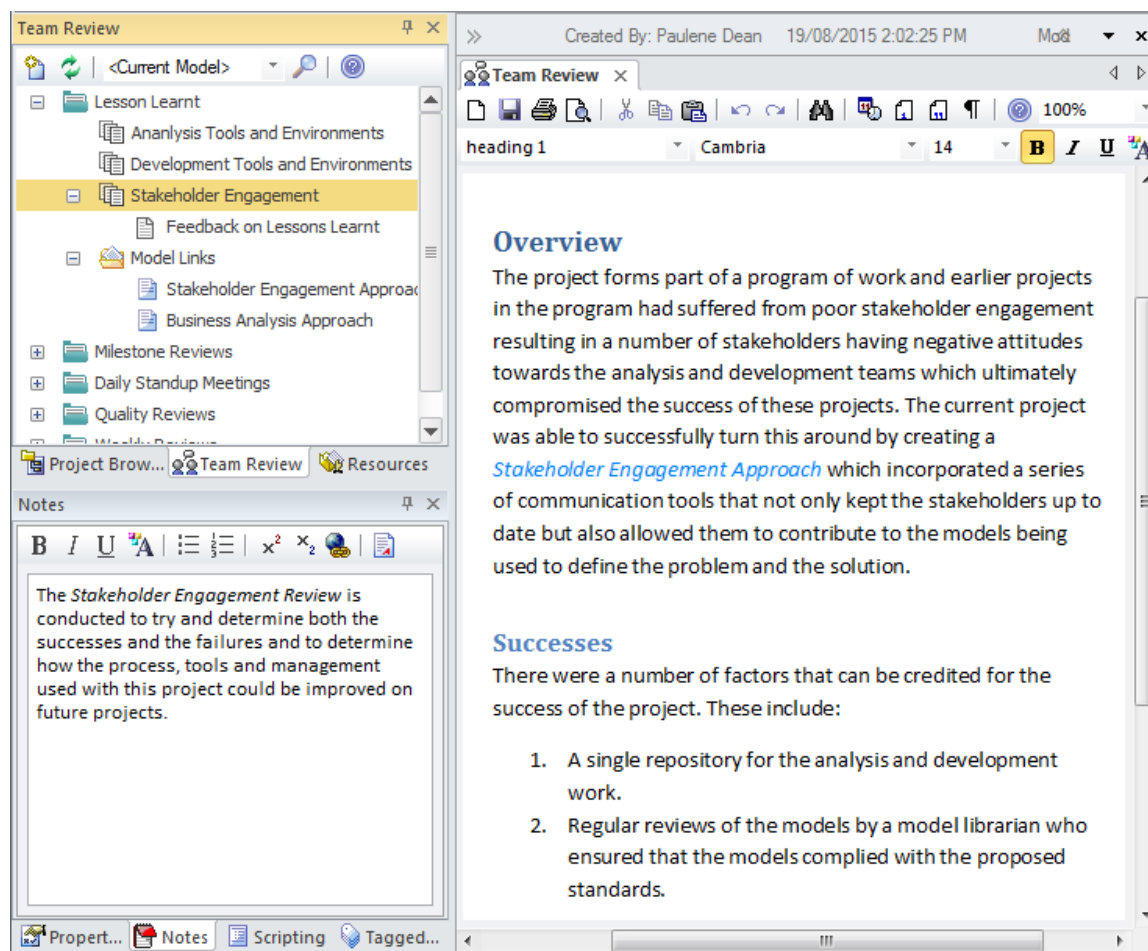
Team Review

<Current Model>

Lesson Learnt

Ananlysis Tools and Environments

Development Tools and Environments

Stakeholder Engagement

Feedback on Lessons Learnt

Model Links

Stakeholder Engagement Approac

Business Analysis Approach

Milestone Reviews

Daily Standup Meetings

Quality Reviews

Project Brow... Team Review Resources

Notes

B I U

The *Stakeholder Engagement Review* is conducted to try and determine both the successes and the failures and to determine how the process, tools and management used with this project could be improved on future projects.

Propert... Notes Scripting Tagged...

Created By: Paulene Dean 19/08/2015 2:02:25 PM Mod

Team Review

100%

heading 1 Cambria 14 B I U

Overview

The project forms part of a program of work and earlier projects in the program had suffered from poor stakeholder engagement resulting in a number of stakeholders having negative attitudes towards the analysis and development teams which ultimately compromised the success of these projects. The current project was able to successfully turn this around by creating a *Stakeholder Engagement Approach* which incorporated a series of communication tools that not only kept the stakeholders up to date but also allowed them to contribute to the models being used to define the problem and the solution.

Successes

There were a number of factors that can be credited for the success of the project. These include:

1. A single repository for the analysis and development work.
2. Regular reviews of the models by a model librarian who ensured that the models complied with the proposed standards.